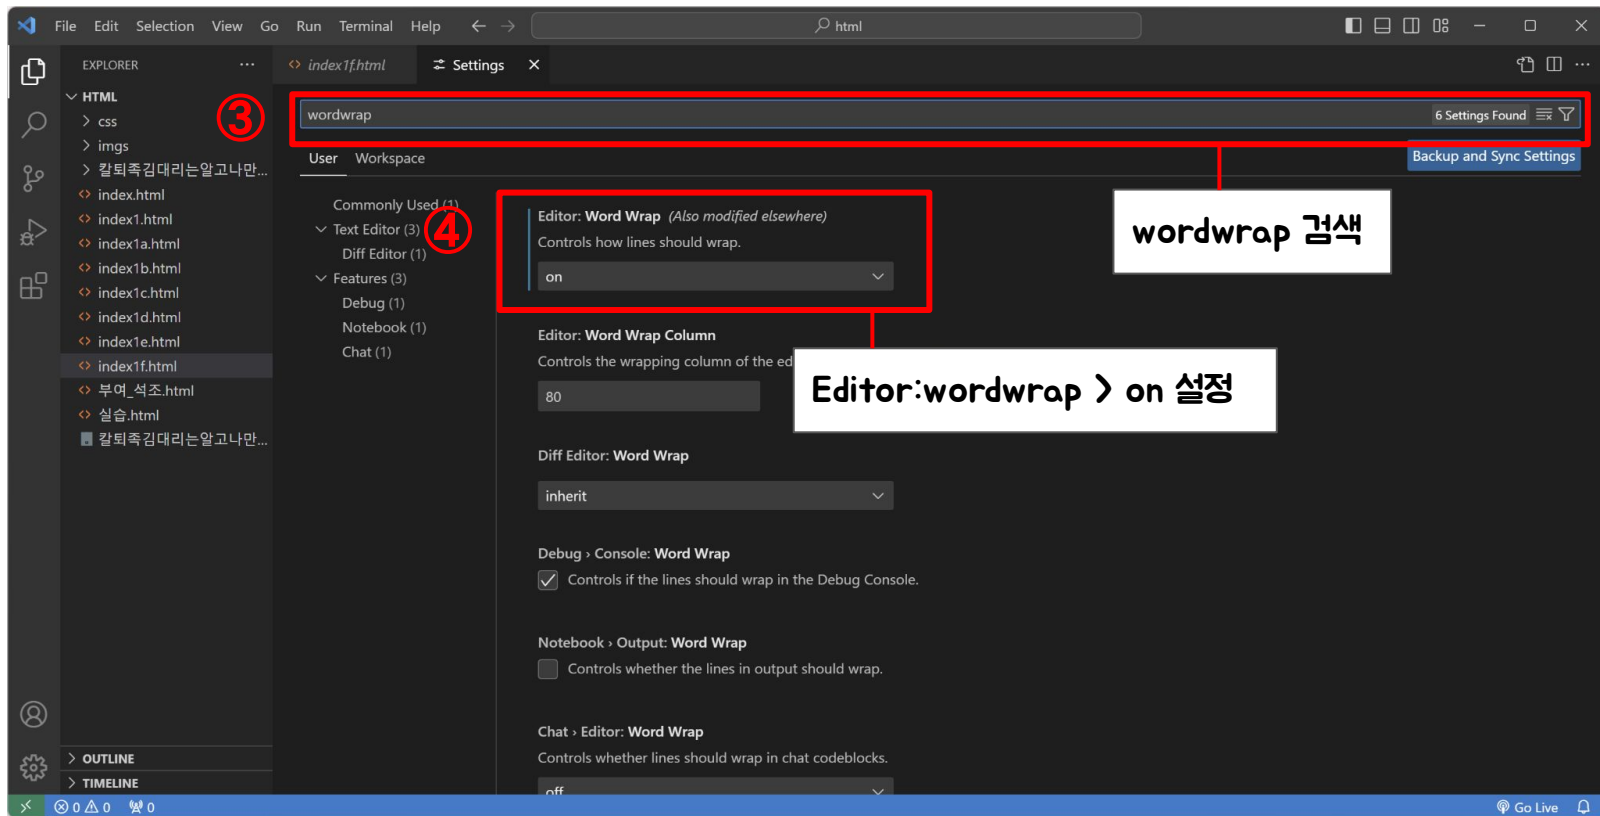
File Edit Selection View Go Run Terminal Help

html

EXPLORER ···

HTML
css
imgs
칼퇴족김대리는알고나만...
index.html
index1.html
index1a.html
index1b.html
index1c.html
index1d.html
index1e.html
index1f.html
부여_석조.html
실습.html
칼퇴족김대리는알고나만...

OUTLINE
TIMELINE

index1f.html
Settings

③

wordwrap
6 Settings Found

User Workspace

Backup and Sync Settings

wordwrap 검색

Commonly Used (1)
Text Editor (3)
④
Diff Editor (1)
Features (3)
Debug (1)
Notebook (1)
Chat (1)

Editor: Word Wrap (Also modified elsewhere)
Controls how lines should wrap.
on

Editor: Word Wrap Column
Controls the wrapping column of the ed

Editor:wordwrap > on 설정

80

Diff Editor: Word Wrap
inherit

Debug › Console: Word Wrap
Controls if the lines should wrap in the Debug Console.

Notebook › Output: Word Wrap
Controls whether the lines in output should wrap.

Chat › Editor: Word Wrap
Controls whether lines should wrap in chat codeblocks.
off

0 0 0
Go Live